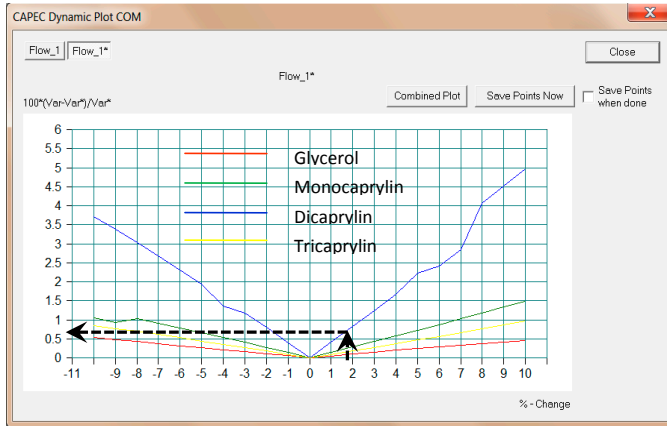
CAPEC Dynamic Plot COM

Flow_1 Flow_1*

Close

Flow_1*

100*(Var-Var*)/Var*

Combined Plot

Save Points Now

Save Points when done

6
5.5
5
4.5
4
3.5
3
2.5
2
1.5
1
0.5
0

-11 -9 -8 -7 -6 -5 -4 -3 -2 -1 0 1 2 3 4 5 6 7 8 9 10

Glycerol
Monocaprylin
Dicaprylin
Tricaprylin

% - Change